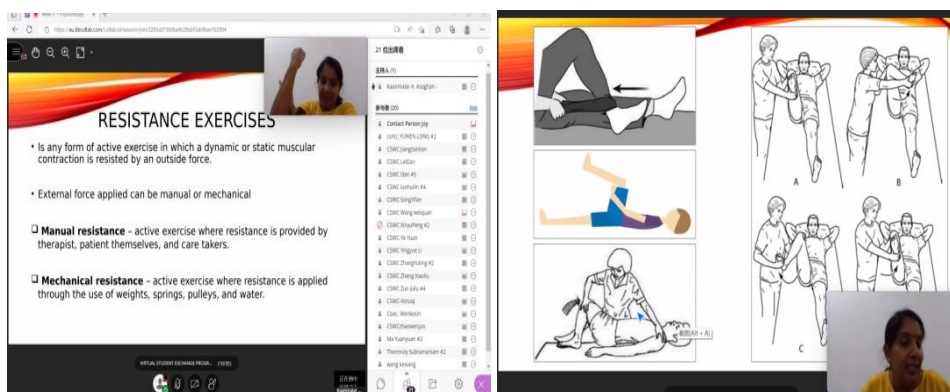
RESISTANCE EXERCISES

• Is any form of active exercise in which a dynamic or static muscular contraction is resisted by an outside force.

• External force applied can be manual or mechanical

❑ Manual resistance – active exercise where resistance is provided by therapist, patient themselves, and care takers.

❑ Mechanical resistance – active exercise where resistance is applied through the use of weights, springs, pulleys, and water.

VIRTUAL STUDENT EXCHANGE PROGR... (10/35)

21 位出席者

主持人 (1)

Kasinmalar A. Kasighan

参与者 (20)

Contact Person Joy
CSWC YUMEN LONG #2
CSWC JiangXiantian
CSWC LeiDan
CSWC Elbin #5
CSWC Liuhuilin #4
CSWC SongYifan
CSWC Wang weiquan
CSWC XinyuFeng #2
CSWC Ye Yuan
CSWC Yingyue Li
CSWC Zhanghuiling #2
CSWC Zheng Xiaolu
CSWC Zuo Jialu #4
CSWC-kenuoji
Cswc. Wenboxin
CSWCzhanwenjun
Ma Yuanyuan #2
Thenmoly Subramaniam #2
wang xinxiang

A

B

C